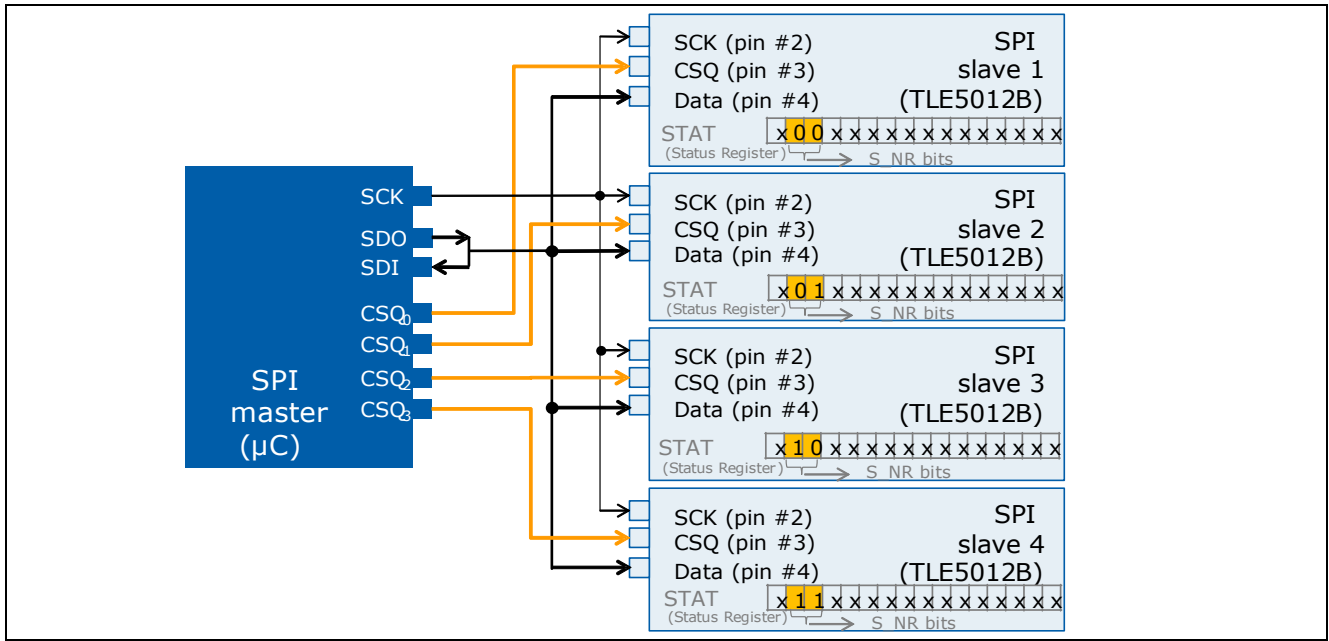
SCK (pin #2)
CSQ (pin #3)
Data (pin #4)
SPI slave 1 (TLE5012B)
STAT (Status Register)
x 0 0 x x x x x x x x x x x x x
S_NR bits

SCK (pin #2)
CSQ (pin #3)
Data (pin #4)
SPI slave 2 (TLE5012B)
STAT (Status Register)
x 0 1 x x x x x x x x x x x x x
S_NR bits

SCK (pin #2)
CSQ (pin #3)
Data (pin #4)
SPI slave 3 (TLE5012B)
STAT (Status Register)
x 1 0 x x x x x x x x x x x x x
S_NR bits

SCK (pin #2)
CSQ (pin #3)
Data (pin #4)
SPI slave 4 (TLE5012B)
STAT (Status Register)
x 1 1 x x x x x x x x x x x x x
S_NR bits

SCK
SDO
SDI
$CSQ_0$
$CSQ_1$
$CSQ_2$
$CSQ_3$
SPI master (µC)